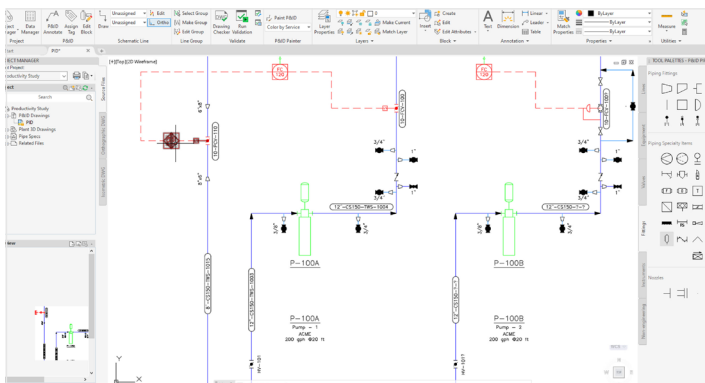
oject Manager Data Manager P&ID Annotate Assign Tag Edit Block Draw
Project P&ID
Unassigned Edit
Unassigned Ortho
Schematic Line
Select Group
Make Group
Edit Group
Line Group
Drawing Checker Run Validation
Validate
Paint P&ID
Color by Service
P&ID Painter
Layer Properties
0
Make Current
Match Layer
Layers
Insert
Create
Edit
Edit Attributes
Block
Text Dimension
Linear
Leader
Table
Annotation
Match Properties
ByLayer
ByLayer
ByLayer
Properties
Measure
Utilities
Start
PID*
ECT MANAGER
nt Project
roductivity Study
ect
Search
Productivity Study
P&ID Drawings
PID
Plant 3D Drawings
Pipe Specs
Related Files
Source Files
Orthographic DWG
Isometric DWG
iew
[+][Top][2D Wireframe]
6"x6"
8"x6"
10"-P-110
10"-CS150-100
10"-CS150-100
3/4"
1"
3/4"
1"
3/4"
1"
3/4"
1"
12"-CS150-TWS-1004
12"-CS150-?-?
3/8"
3/4"
3/8"
3/4"
P-100A
P-100B
10"-CS150-TWS-1003
10"-CS150-?-?
P-100A
Pump - 1
ACME
200 gpm @20 ft
P-100B
Pump - 2
ACME
200 gpm @20 ft
HW-101
HW-101
Y
X
TOOL PALETTES - P&ID PIP
Piping Fittings
Piping Specialty Items
Lines
Equipment
Valves
Fittings
Instruments
Non-engineering
Nozzles